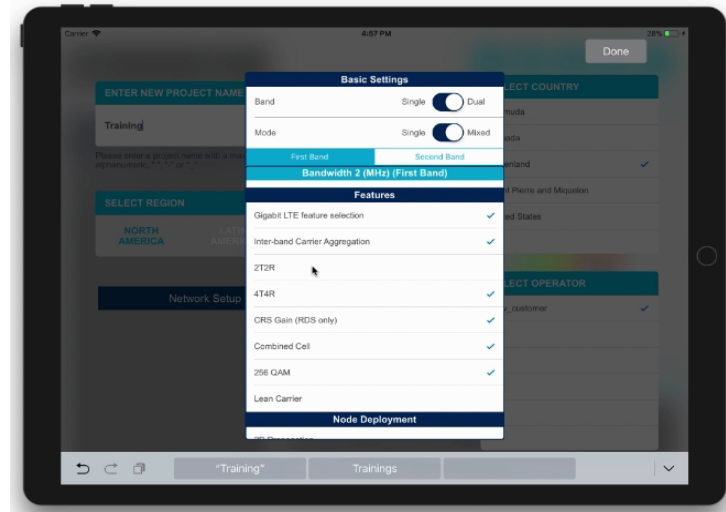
Carrier
4:57 PM
28%

Done

ENTER NEW PROJECT NAME

Training

Please enter a project name with a ma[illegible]

SELECT REGION

NORTH AMERICA

LATI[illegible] AMER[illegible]

Network Setup

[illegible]ECT COUNTRY
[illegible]muda
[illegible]ada
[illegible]enland
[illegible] Pierre and Miquelon
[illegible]ted States

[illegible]ECT OPERATOR
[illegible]_customer

Basic Settings

Band Single Dual

Mode Single Mixed

First Band

Second Band

Bandwidth 2 (MHz) (First Band)

Features

Gigabit LTE feature selection

Inter-band Carrier Aggregation

2T2R

4T4R

CRS Gain (RDS only)

Combined Cell

256 QAM

Lean Carrier

Node Deployment

"Training"

Trainings